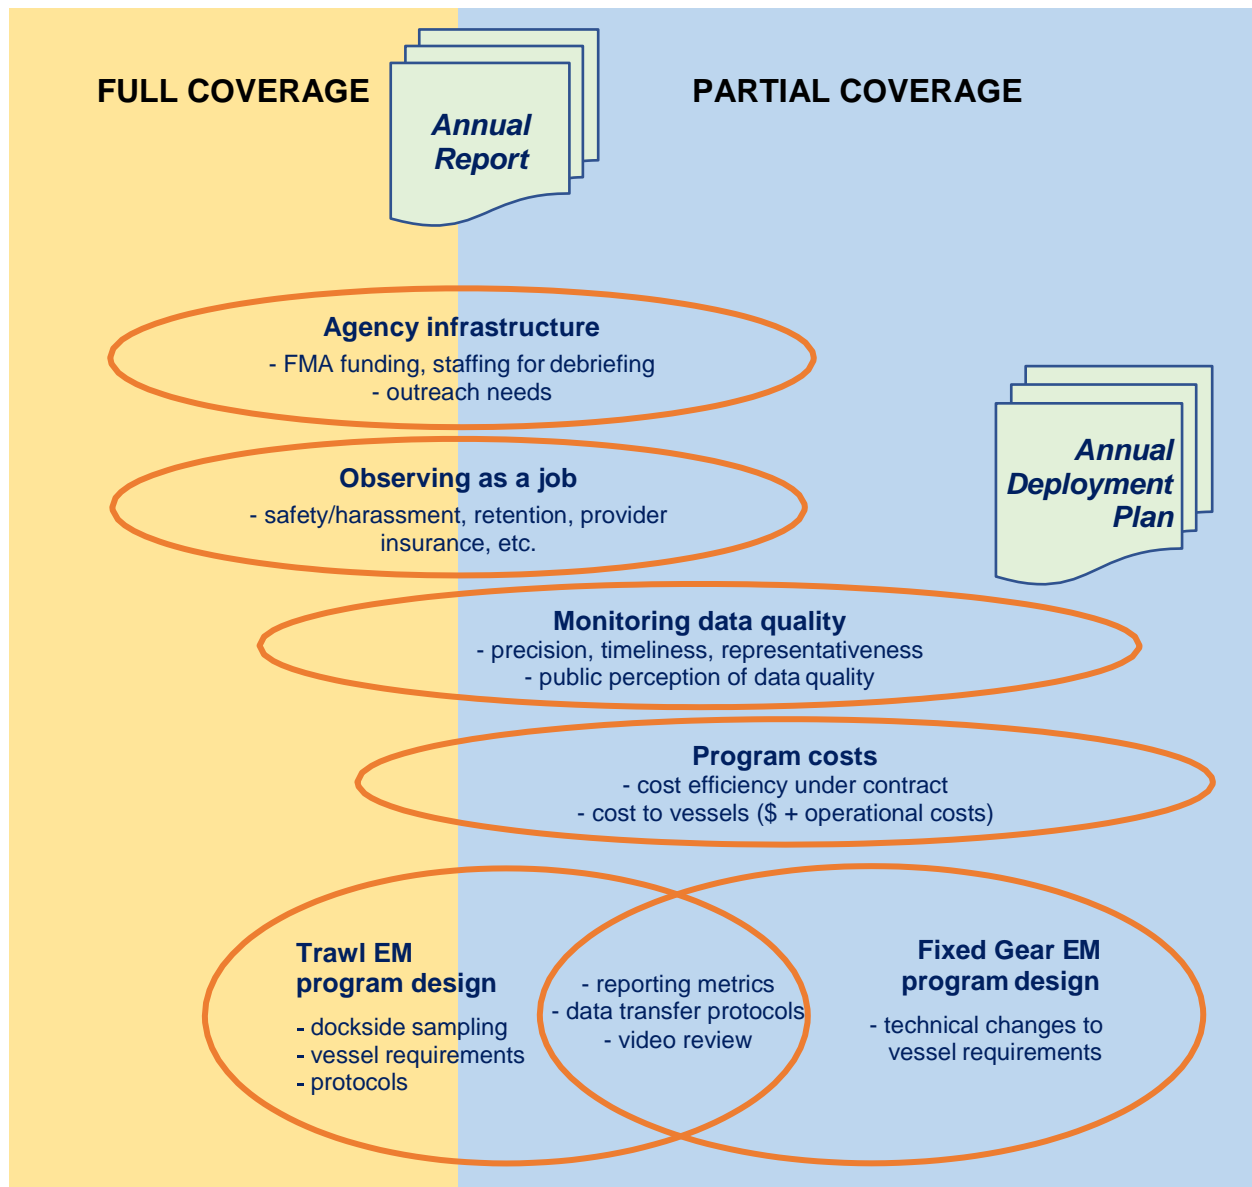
FULL COVERAGE

Annual Report

PARTIAL COVERAGE

Agency infrastructure
- FMA funding, staffing for debriefing
- outreach needs

Annual Deployment Plan

Observing as a job
- safety/harassment, retention, provider insurance, etc.

Monitoring data quality
- precision, timeliness, representativeness
- public perception of data quality

Program costs
- cost efficiency under contract
- cost to vessels ($ + operational costs)

Trawl EM program design
- dockside sampling
- vessel requirements
- protocols

- reporting metrics
- data transfer protocols
- video review

Fixed Gear EM program design
- technical changes to vessel requirements